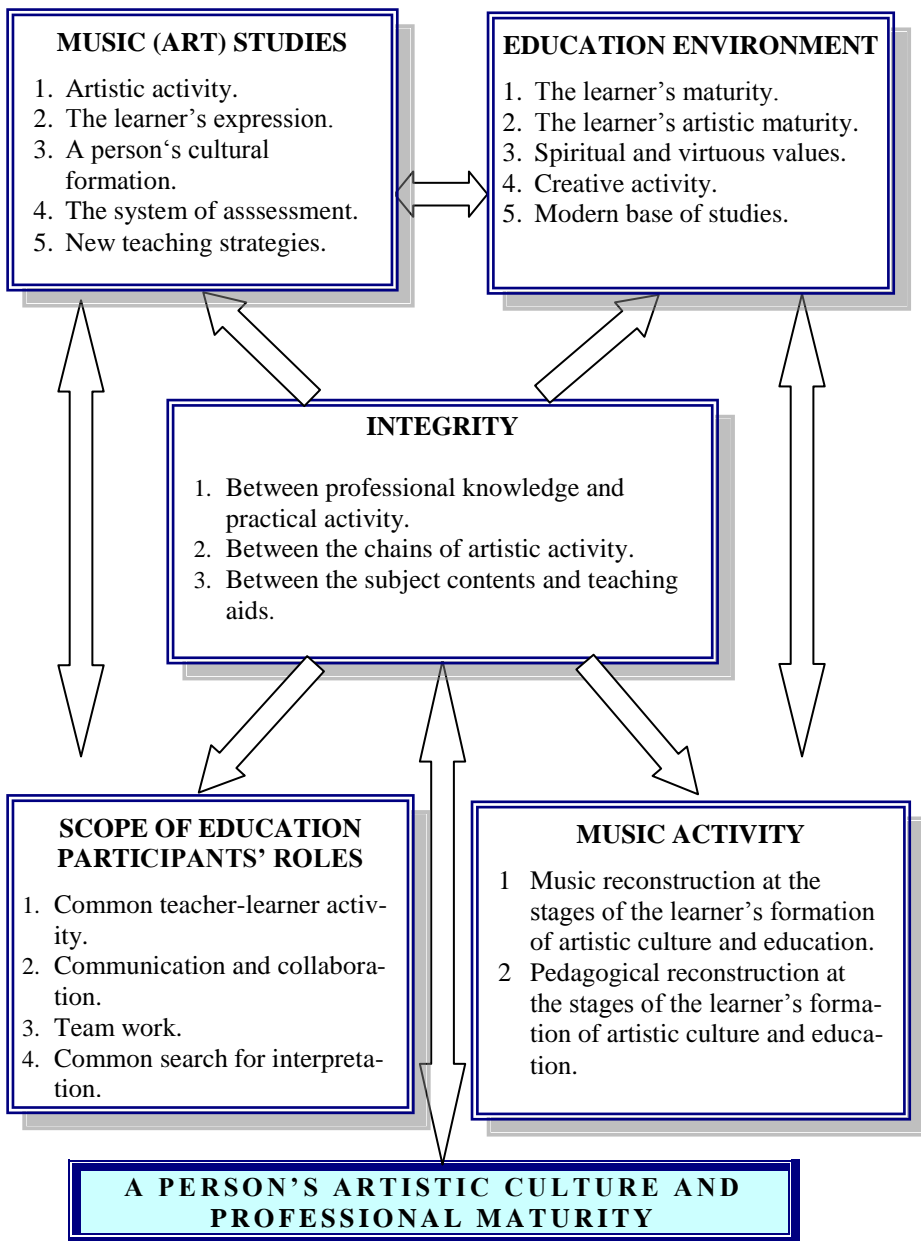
MUSIC (ART) STUDIES

1. Artistic activity.
2. The learner's expression.
3. A person's cultural formation.
4. The system of asssessment.
5. New teaching strategies.

EDUCATION ENVIRONMENT

1. The learner's maturity.
2. The learner's artistic maturity.
3. Spiritual and virtuous values.
4. Creative activity.
5. Modern base of studies.

INTEGRITY

1. Between professional knowledge and practical activity.
2. Between the chains of artistic activity.
3. Between the subject contents and teaching aids.

SCOPE OF EDUCATION PARTICIPANTS' ROLES

1. Common teacher-learner activity.
2. Communication and collaboration.
3. Team work.
4. Common search for interpretation.

MUSIC ACTIVITY

1 Music reconstruction at the stages of the learner's formation of artistic culture and education.
2 Pedagogical reconstruction at the stages of the learner's formation of artistic culture and education.

A PERSON'S ARTISTIC CULTURE AND PROFESSIONAL MATURITY